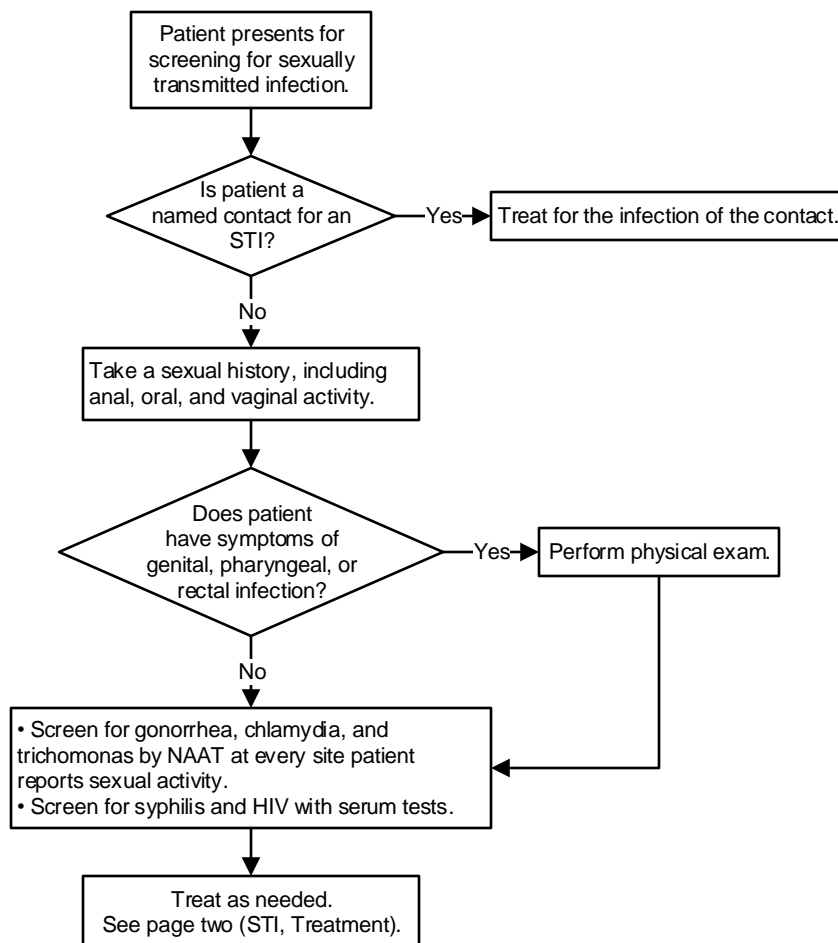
Patient presents for screening for sexually transmitted infection.

Is patient a named contact for an STI?

Yes

Treat for the infection of the contact.

No

Take a sexual history, including anal, oral, and vaginal activity.

Does patient have symptoms of genital, pharyngeal, or rectal infection?

Yes

Perform physical exam.

No

• Screen for gonorrhea, chlamydia, and trichomonas by NAAT at every site patient reports sexual activity.
• Screen for syphilis and HIV with serum tests.

Treat as needed.
See page two (STI, Treatment).